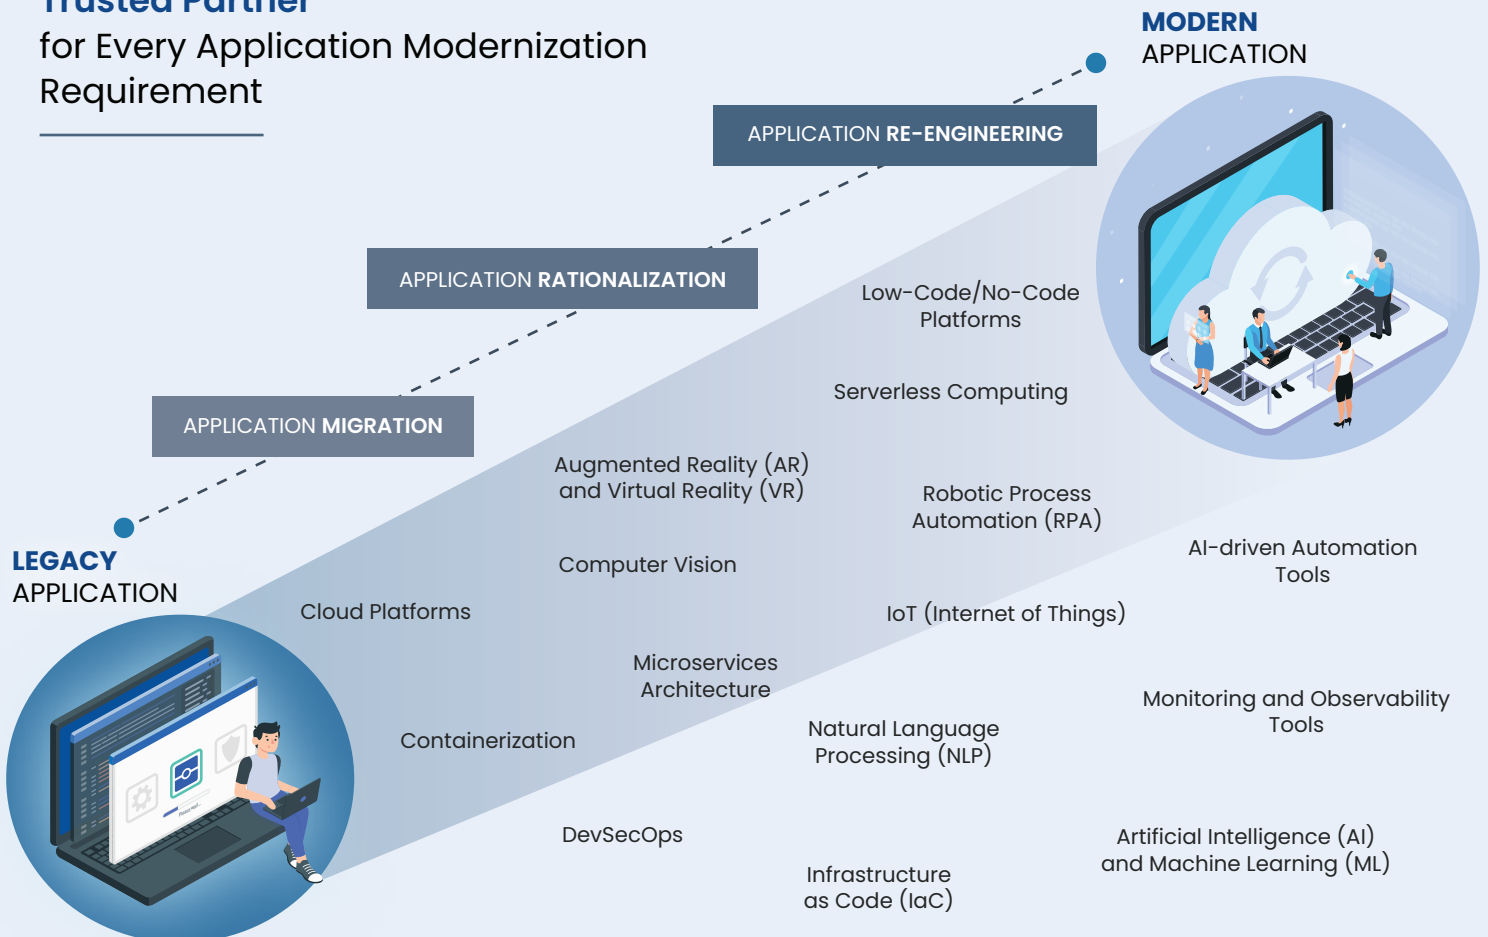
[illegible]
for Every Application Modernization Requirement

MODERN
APPLICATION

APPLICATION RE-ENGINEERING

APPLICATION RATIONALIZATION

APPLICATION MIGRATION

LEGACY
APPLICATION

Low-Code/No-Code Platforms

Serverless Computing

Augmented Reality (AR) and Virtual Reality (VR)

Robotic Process Automation (RPA)

AI-driven Automation Tools

Computer Vision

Cloud Platforms

IoT (Internet of Things)

Microservices Architecture

Monitoring and Observability Tools

Natural Language Processing (NLP)

Containerization

DevSecOps

Artificial Intelligence (AI) and Machine Learning (ML)

Infrastructure as Code (IaC)